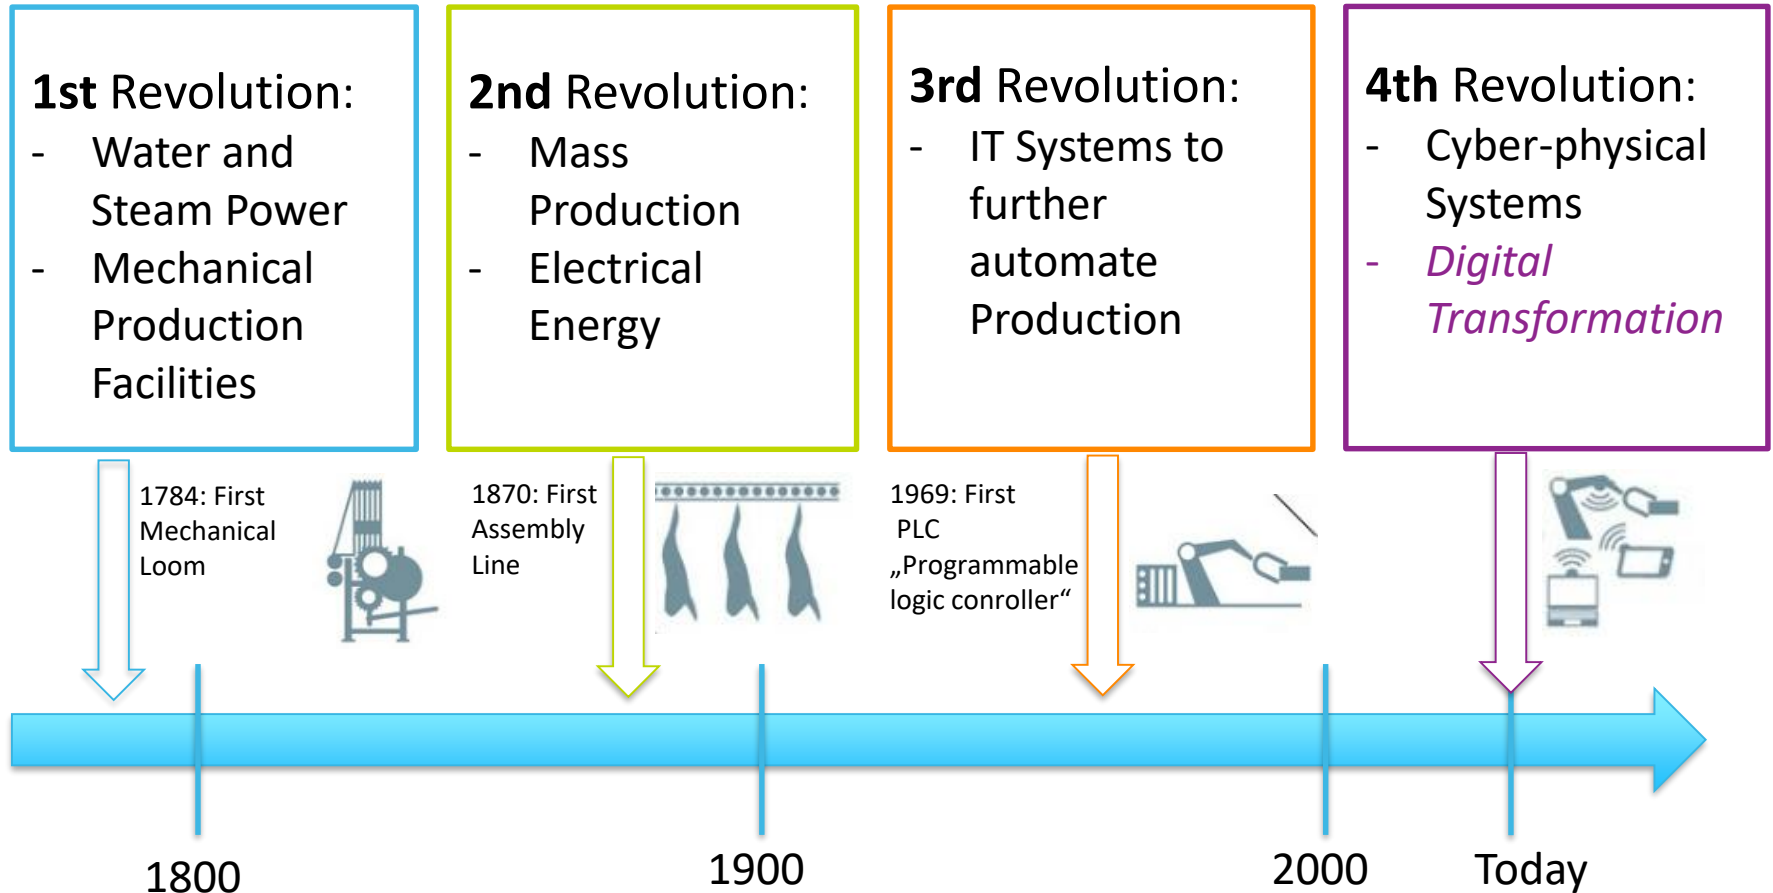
1st Revolution:
- Water and Steam Power
- Mechanical Production Facilities

2nd Revolution:
- Mass Production
- Electrical Energy

3rd Revolution:
- IT Systems to further automate Production

4th Revolution:
- Cyber-physical Systems
- Digital Transformation

1784: First Mechanical Loom

1870: First Assembly Line

1969: First PLC „Programmable logic conroller“

1800

1900

2000

Today